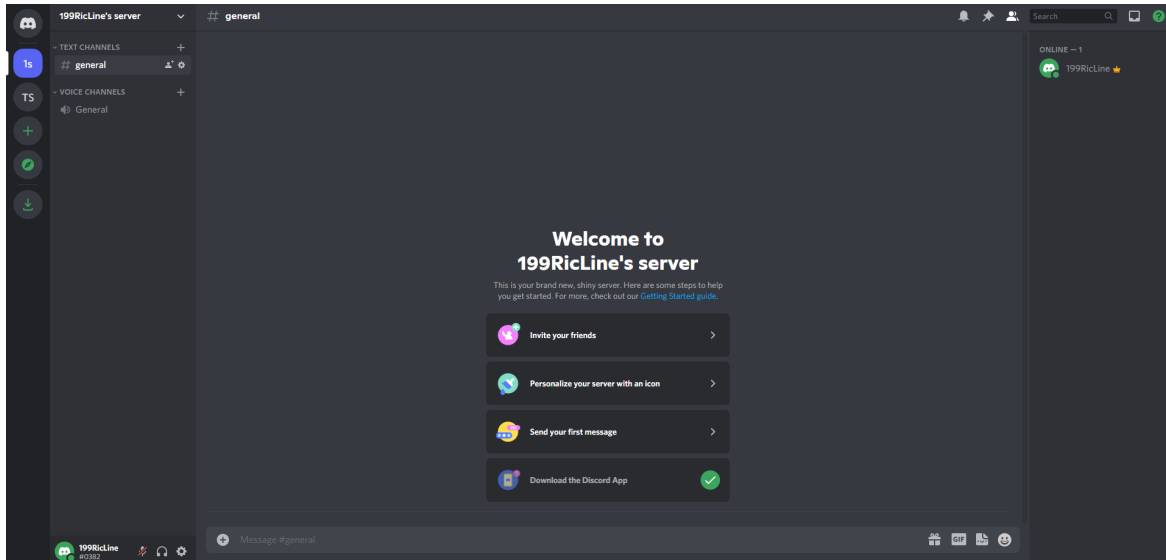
1s
TS

199RicLine's server

TEXT CHANNELS
# general

VOICE CHANNELS
General

# general

Search

ONLINE — 1
199RicLine

Welcome to 199RicLine's server

This is your brand new, shiny server. Here are some steps to help you get started. For more, check out our Getting Started guide.

Invite your friends

Personalize your server with an icon

Send your first message

Download the Discord App

Message #general

GIF

199RicLine
#0382